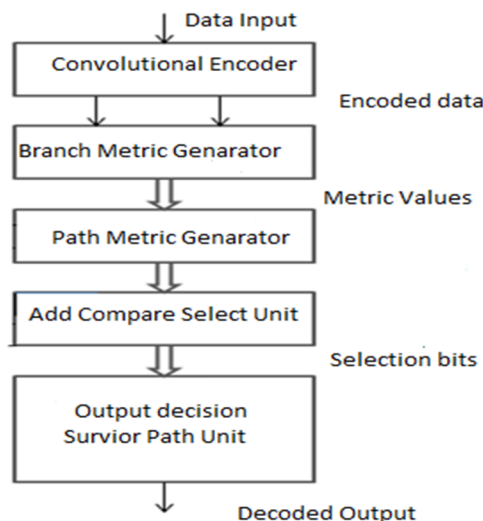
Data Input

Convolutional Encoder

Encoded data

Branch Metric Genarator

Metric Values

Path Metric Genarator

Add Compare Select Unit

Selection bits

Output decision
Survior Path Unit

Decoded Output